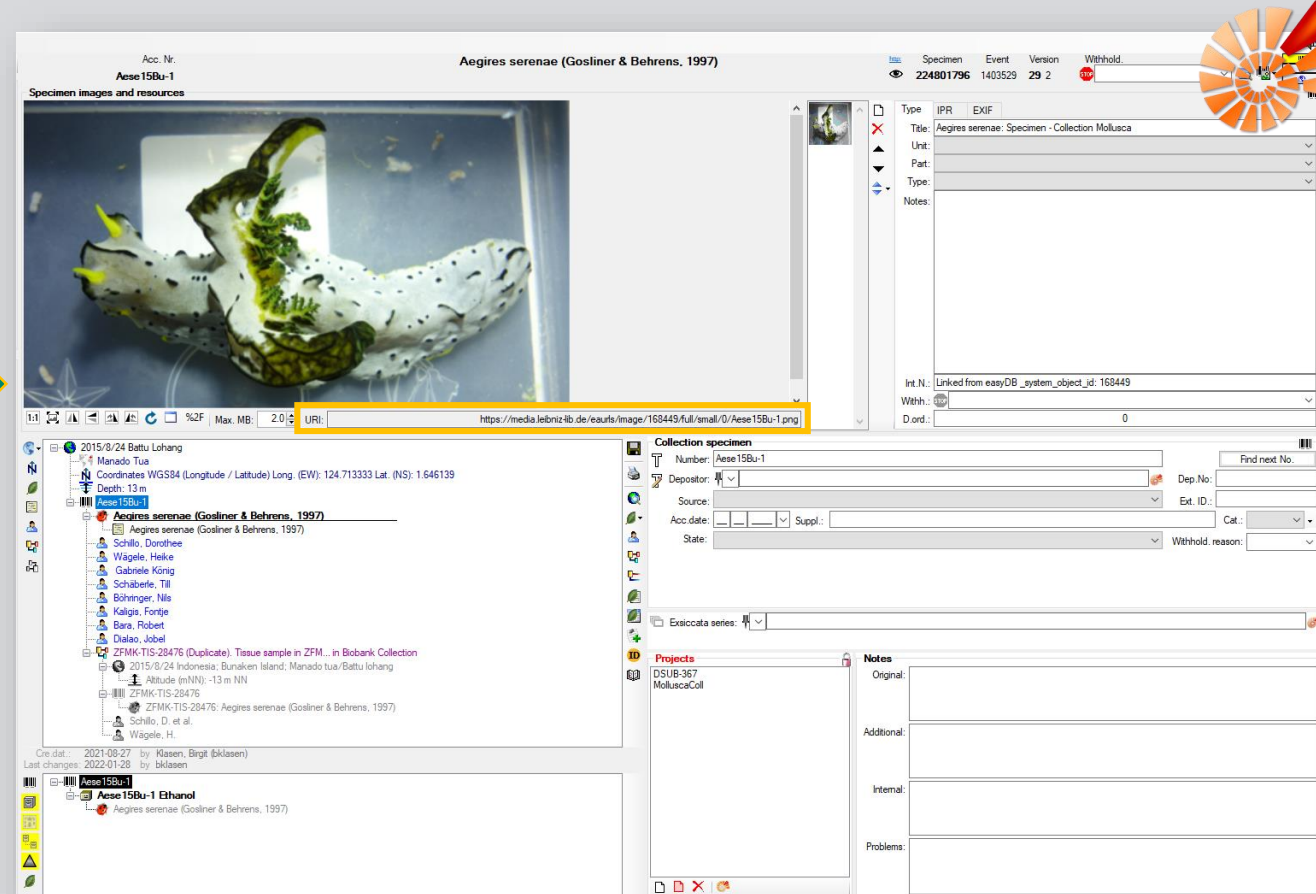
Acc. Nr.
Aese15Bu-1
Aegires serenae (Gosliner & Behrens, 1997)
http
Specimen 224801796
Event 1403529
Version 29 2
Withhold.
Specimen images and resources
Type IPR EXIF
Title: Aegires serenae: Specimen - Collection Mollusca
Unit:
Part:
Type:
Notes:
Int.N.: Linked from easyDB _system_object_id: 168449
Withh.:
D.ord.: 0
1:1 %2F Max. MB: 2.0
URI: https://media.leibniz-lib.de/eaurls/image/168449/full/small/0/Aese15Bu-1.png
2015/8/24 Battu Lohang
Manado Tua
Coordinates WGS84 (Longitude / Latitude) Long. (EW): 124.713333 Lat. (NS): 1.646139
Depth: 13 m
Aese15Bu-1
Aegires serenae (Gosliner & Behrens, 1997)
Aegires serenae (Gosliner & Behrens, 1997)
Schillo, Dorothee
Wägele, Heike
Gabriele König
Schäberle, Till
Böhringer, Nils
Kaligis, Fontje
Bara, Robert
Dialao, Jobel
ZFMK-TIS-28476 (Duplicate). Tissue sample in ZFM... in Biobank Collection
2015/8/24 Indonesia; Bunaken Island; Manado tua/Battu lohang
Altitude (mNN): -13 m NN
ZFMK-TIS-28476
ZFMK-TIS-28476: Aegires serenae (Gosliner & Behrens, 1997)
Schillo, D. et al.
Wägele, H.
Cre.dat.: 2021-08-27 by Klasen, Birgit (bklasen)
Last changes: 2022-01-28 by bklasen
Aese15Bu-1
Aese15Bu-1 Ethanol
Aegires serenae (Gosliner & Behrens, 1997)
Collection specimen
Number: Aese15Bu-1
Find next No.
Depositor:
Dep.No:
Source:
Ext. ID.:
Acc.date:
Suppl.:
Cat.:
State:
Withhold. reason:
Exsiccata series:
Projects
DSUB-367
MolluscaColl
Notes
Original:
Additional:
Internal:
Problems: